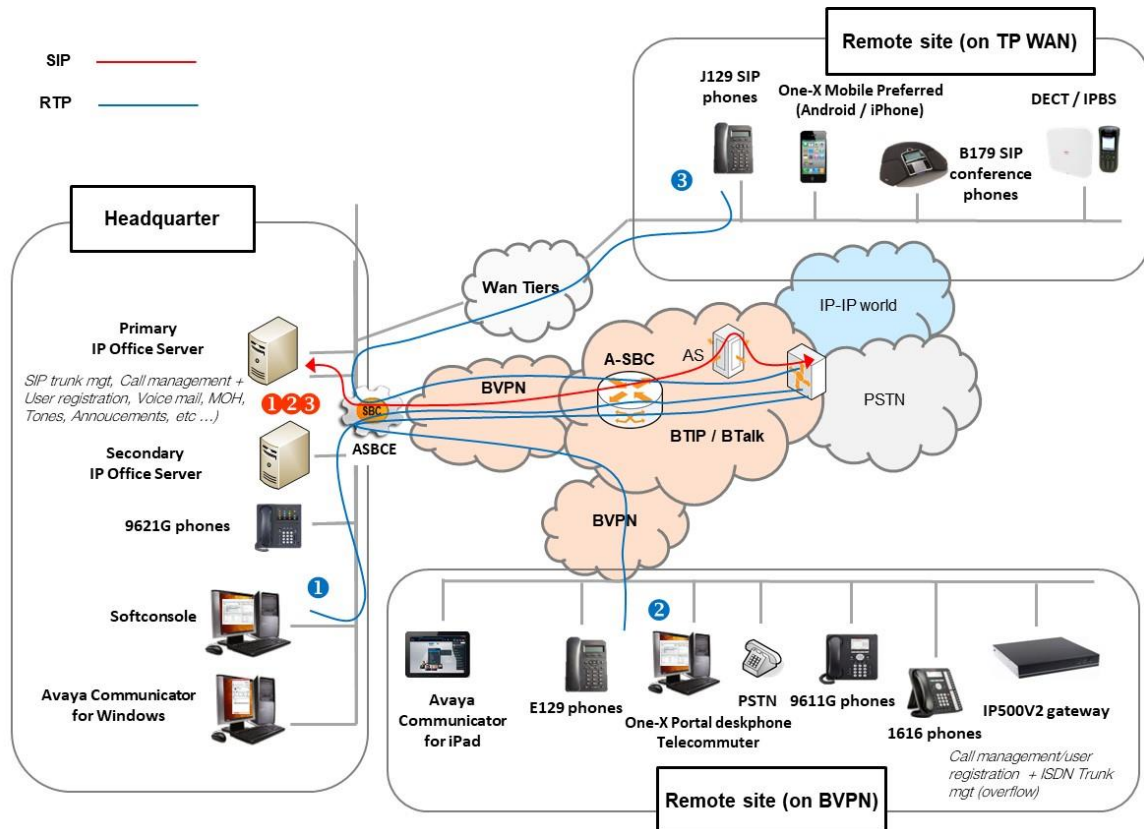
SIP

RTP

Remote site (on TP WAN)

J129 SIP phones

One-X Mobile Preferred (Android / iPhone)

DECT / IPBS

B179 SIP conference phones

3

Headquarter

Wan Tiers

IP-IP world

Primary IP Office Server

SIP trunk mgt, Call management + User registration, Voice mail, MOH, Tones, Annoucements, etc …)

123

SBC

ASBCE

BVPN

A-SBC

AS

BTIP / BTalk

PSTN

Secondary IP Office Server

9621G phones

BVPN

1

Softconsole

2

Avaya Communicator for Windows

Avaya Communicator for iPad

E129 phones

One-X Portal deskphone Telecommuter

PSTN

9611G phones

1616 phones

IP500V2 gateway

Call management/user registration + ISDN Trunk mgt (overflow)

Remote site (on BVPN)